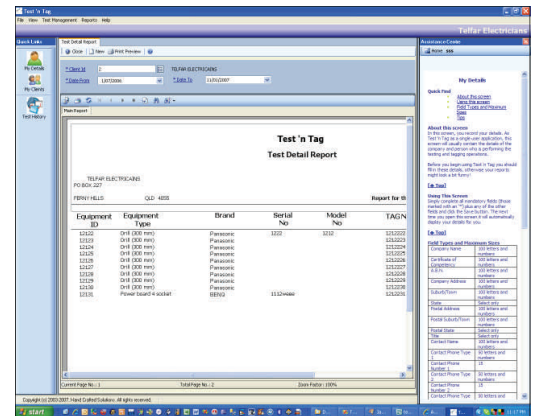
Test 'n Tag
File View Test Management Reports Help
Telfar Electricians
Quick Links
My Details
My Clients
Test History
Test Detail Report
Close | New | Print Preview
* Client Id 2 TELFAR ELECTRICIANS
* Date From 13/07/2006 * Date To 11/01/2007
Main Report
Test 'n Tag
Test Detail Report
TELFAR ELECTRICIANS
PO BOX 227
FERNY HILLS QLD 4055
Report for th

| Equipment ID | Equipment Type | Brand | Serial No | Model No | TAG N |
|---|---|---|---|---|---|
| 12122 | Drill (300 mm) | Panasonic | 1222 | 1212 | 1212222 |
| 12123 | Drill (300 mm) | Panasonic | | | 1212223 |
| 12124 | Drill (300 mm) | Panasonic | | | 1212224 |
| 12125 | Drill (300 mm) | Panasonic | | | 1212225 |
| 12126 | Drill (300 mm) | Panasonic | | | 1212226 |
| 12127 | Drill (300 mm) | Panasonic | | | 1212227 |
| 12128 | Drill (300 mm) | Panasonic | | | 1212228 |
| 12129 | Drill (300 mm) | Panasonic | | | 1212229 |
| 12130 | Drill (300 mm) | Panasonic | | | 1212230 |
| 12131 | Power board 4 socket | BENQ | 11324466 | | 1212231 |

Current Page No.: 1 Total Page No.: 2 Zoom Factor: 100%
Copyright (c) 2003-2007, Hand Crafted Solutions. All rights reserved.
Start
Assistance Centre
Home
My Details
Quick Find
About this screen
Using this screen
Field Types and Maximum Sizes
Tips
About this screen
In this screen, you record your details. As Test 'n Tag is a single user application, this screen will usually contain the details of the company and person who is performing the testing and tagging operations.
Before you begin using Test 'n Tag you should fill in these details, otherwise your reports might look a bit funny!
[▲ Top]
Using This Screen
Simply complete all mandatory fields (those marked with an "*") plus any of the other fields and click the Save button. The next time you open this screen it will automatically display your details for you.
[▲ Top]
Field Types and Maximum Sizes

| | |
|---|---|
| Company Name | 100 letters and numbers |
| Certificate of Competency | 100 letters and numbers |
| A.B.N. | 100 letters and numbers |
| Company Address | 100 letters and numbers |
| Suburb/Town | 100 letters and numbers |
| State | Select only |
| Postal Address | 100 letters and numbers |
| Postal Suburb/Town | 100 letters and numbers |
| Postal State | Select only |
| Title | Select only |
| Contact Name | 100 letters and numbers |
| Contact Phone Type 1 | 30 letters and numbers |
| Contact Phone Number 1 | 15 |
| Contact Phone Type 2 | 30 letters and numbers |
| Contact Phone Number 2 | 15 |
| Contact Phone Type 3 | 30 letters and numbers |